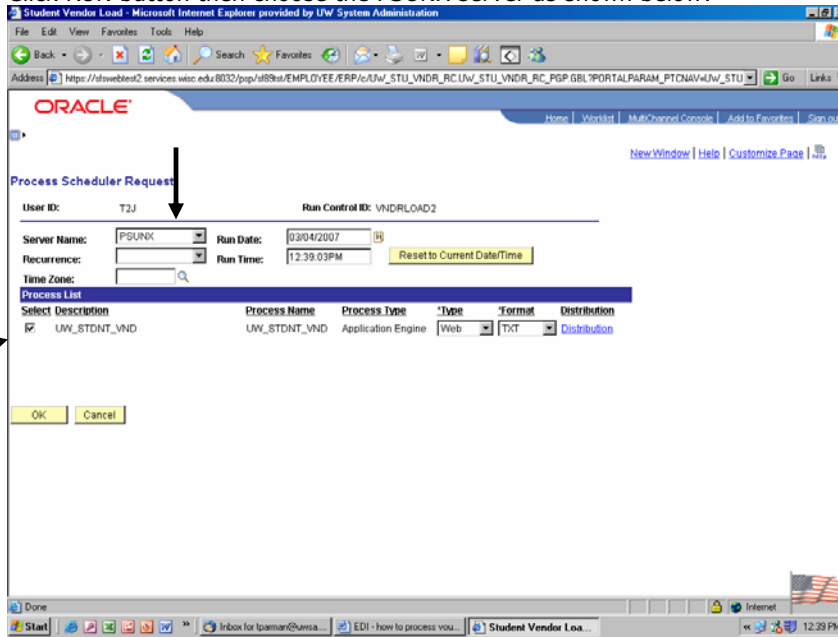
Student Vendor Load - Microsoft Internet Explorer provided by UW System Administration

File Edit View Favorites Tools Help

Back Search Favorites

Address https://sfswebtest2.services.wisc.edu:8032/psp/sf89tst/EMPLOYEE/ERP/c/UW_STU_VNDR_RC.UW_STU_VNDR_RC_PGP.GBL?PORTALPARAM_PTCNAV=UW_STU Go Links

ORACLE

Home | Worklist | MultiChannel Console | Add to Favorites | Sign out

New Window | Help | Customize Page |

Process Scheduler Request

User ID: T2J Run Control ID: VNDRLOAD2

Server Name: PSUNX Run Date: 03/04/2007

Recurrence: Run Time: 12:39:03PM Reset to Current Date/Time

Time Zone:

Process List

| Select | Description | Process Name | Process Type | *Type | *Format | Distribution |
|---|---|---|---|---|---|---|
| ☑ | UW_STDNT_VND | UW_STDNT_VND | Application Engine | Web | TXT | Distribution |

OK Cancel

Done Internet

Start Inbox for tparman@uwsa... EDI - how to process you... Student Vendor Loa... 12:39 PM